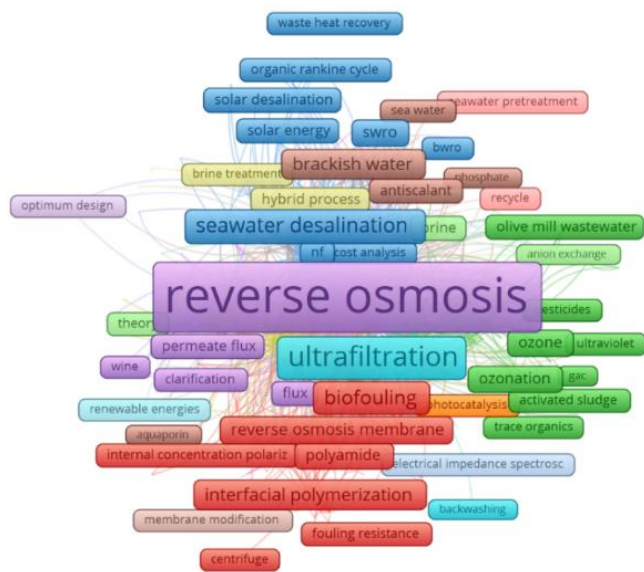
waste heat recovery

organic rankine cycle

solar desalination

sea water

seawater pretreatment

solar energy

swro

bwro

brackish water

brine treatment

phosphate

hybrid process

antiscalant

recycle

optimum design

seawater desalination

brine

olive mill wastewater

nf

cost analysis

anion exchange

reverse osmosis

theor

esticides

permeate flux

ultrafiltration

ozone

ultraviolet

wine

clarification

ozonation

gac

flux

biofouling

photocatalysis

activated sludge

renewable energies

aquaporin

reverse osmosis membrane

trace organics

internal concentration polariz

polyamide

electrical impedance spectrosc

interfacial polymerization

membrane modification

backwashing

fouling resistance

centrifuge